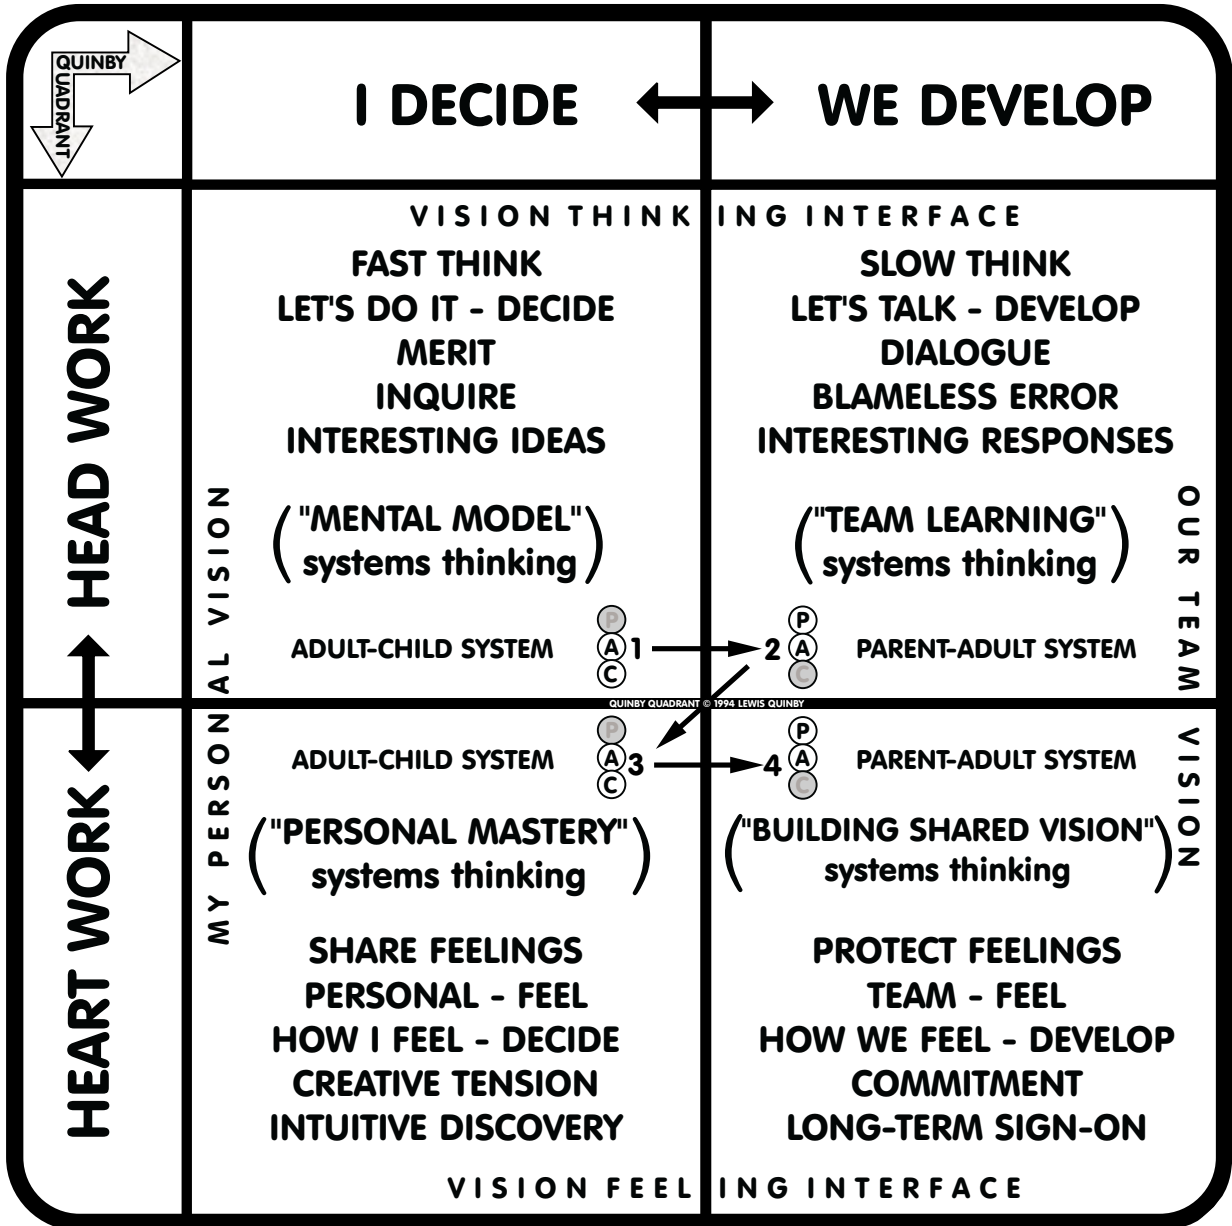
QUINBY QUADRANT

I DECIDE ⟷ WE DEVELOP

VISION THINKING INTERFACE

HEAD WORK

FAST THINK
LET'S DO IT - DECIDE
MERIT
INQUIRE
INTERESTING IDEAS

SLOW THINK
LET'S TALK - DEVELOP
DIALOGUE
BLAMELESS ERROR
INTERESTING RESPONSES

MY PERSONAL VISION

("MENTAL MODEL" systems thinking)

("TEAM LEARNING" systems thinking)

OUR TEAM VISION

ADULT-CHILD SYSTEM P A C 1 → 2 P A C PARENT-ADULT SYSTEM

QUINBY QUADRANT © 1994 LEWIS QUINBY

ADULT-CHILD SYSTEM P A C 3 → 4 P A C PARENT-ADULT SYSTEM

HEART WORK

("PERSONAL MASTERY" systems thinking)

("BUILDING SHARED VISION" systems thinking)

SHARE FEELINGS
PERSONAL - FEEL
HOW I FEEL - DECIDE
CREATIVE TENSION
INTUITIVE DISCOVERY

PROTECT FEELINGS
TEAM - FEEL
HOW WE FEEL - DEVELOP
COMMITMENT
LONG-TERM SIGN-ON

VISION FEELING INTERFACE